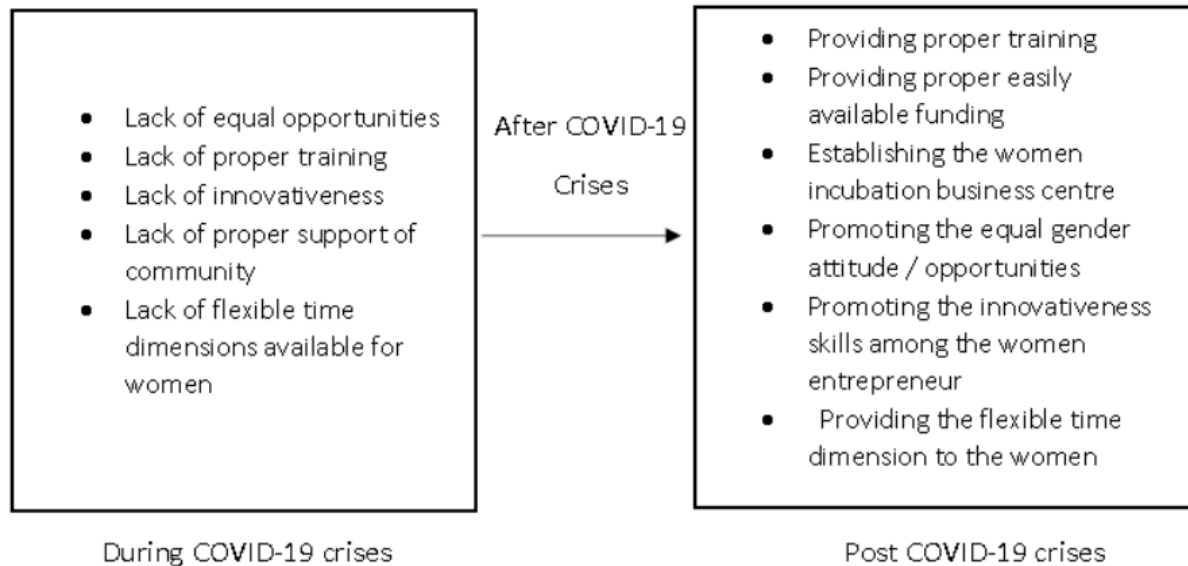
- Lack of equal opportunities
- Lack of proper training
- Lack of innovativeness
- Lack of proper support of community
- Lack of flexible time dimensions available for women

During COVID-19 crises

After COVID-19 Crises

- Providing proper training
- Providing proper easily available funding
- Establishing the women incubation business centre
- Promoting the equal gender attitude / opportunities
- Promoting the innovativeness skills among the women entrepreneur
- Providing the flexible time dimension to the women

Post COVID-19 crises